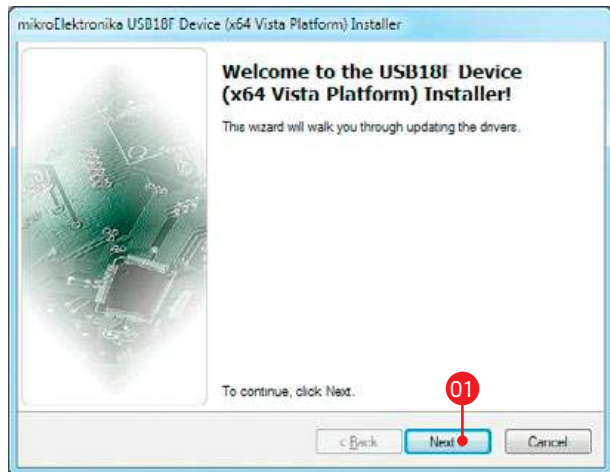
mikroElektronika USB18F Device (x64 Vista Platform) Installer

Welcome to the USB18F Device (x64 Vista Platform) Installer!

This wizard will walk you through updating the drivers.

To continue, click Next.

01

< Back

Next

Cancel